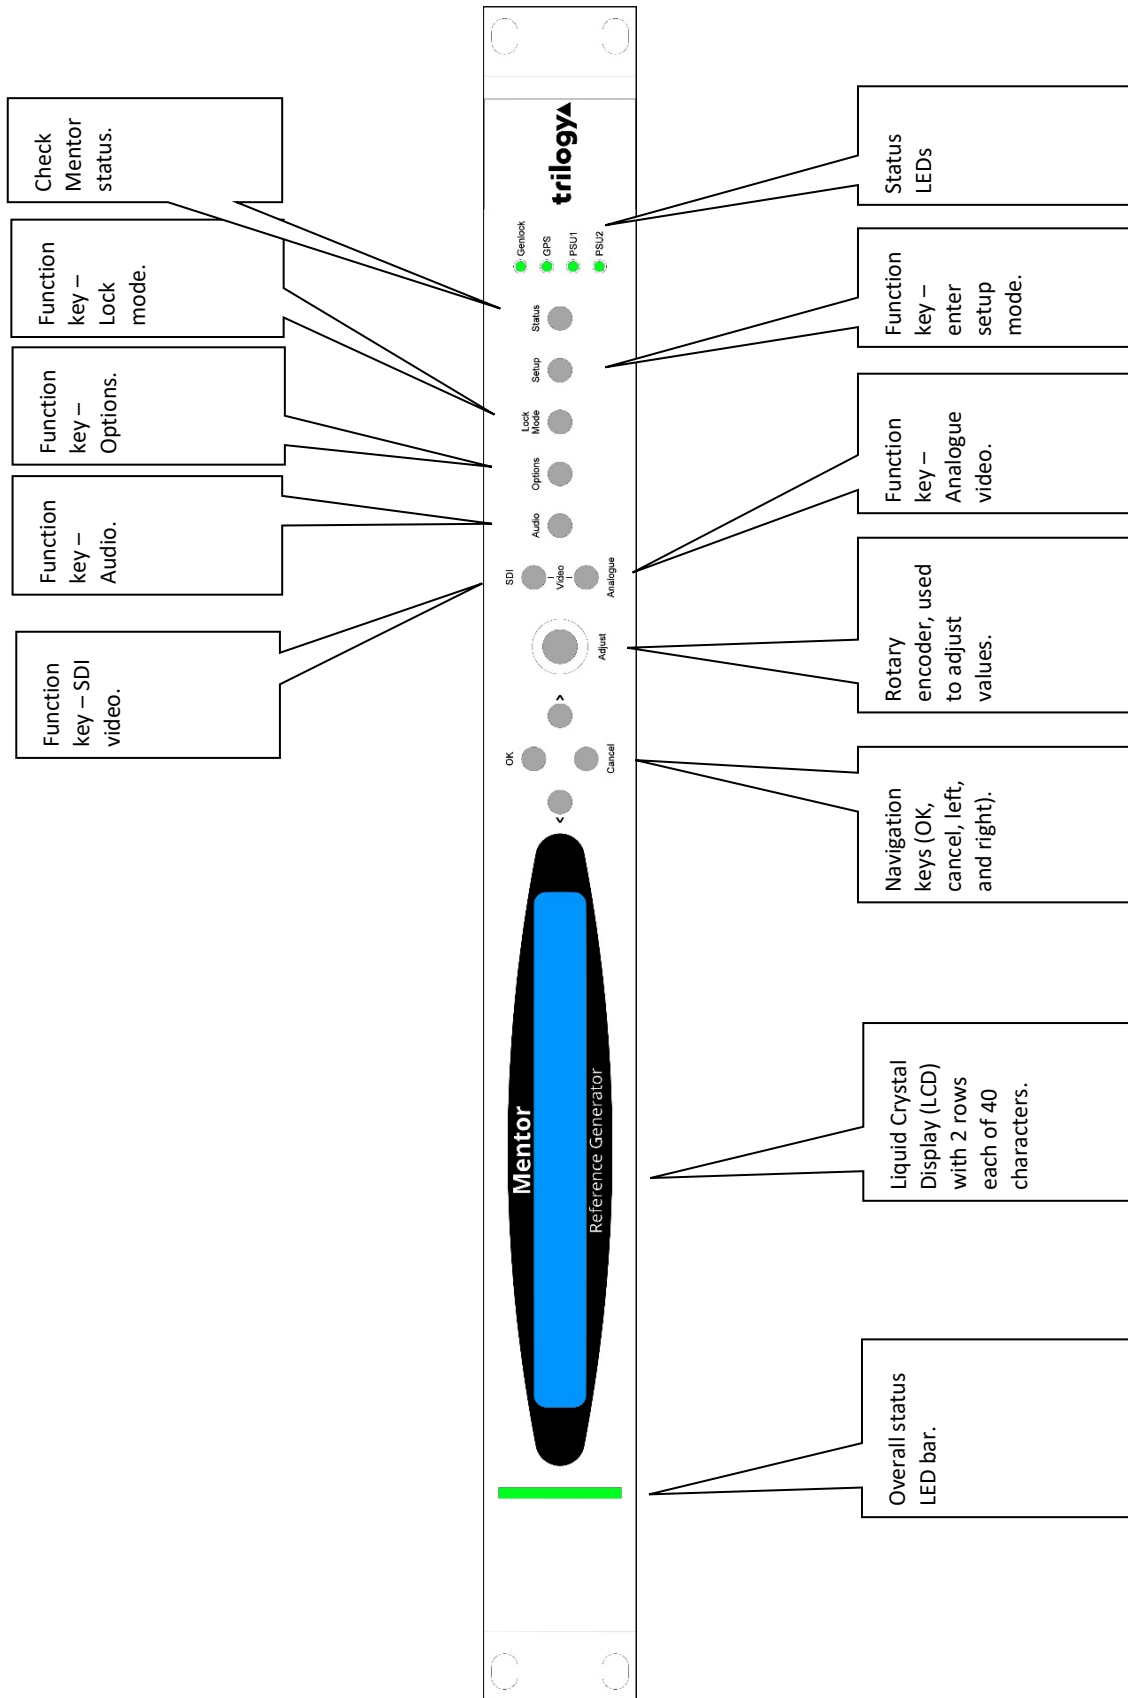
Check Mentor status.

Function key – Lock mode.

Function key – Options.

Function key – Audio.

Function key – SDI video.

trilogy

Genlock
GPS
PSU1
PSU2

Status
Setup
Lock Mode
Options
Audio
SDI
Video
Analogue
Adjust
OK
Cancel
<
>

Mentor
Reference Generator

Status LEDs

Function key – enter setup mode.

Function key – Analogue video.

Rotary encoder, used to adjust values.

Navigation keys (OK, cancel, left, and right).

Liquid Crystal Display (LCD) with 2 rows each of 40 characters.

Overall status LED bar.